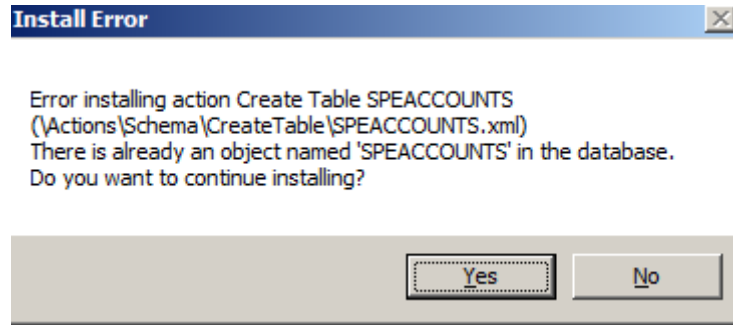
Install Error

Error installing action Create Table SPEACCOUNTS (\Actions\Schema\CreateTable\SPEACCOUNTS.xml)
There is already an object named 'SPEACCOUNTS' in the database.
Do you want to continue installing?

Yes
No